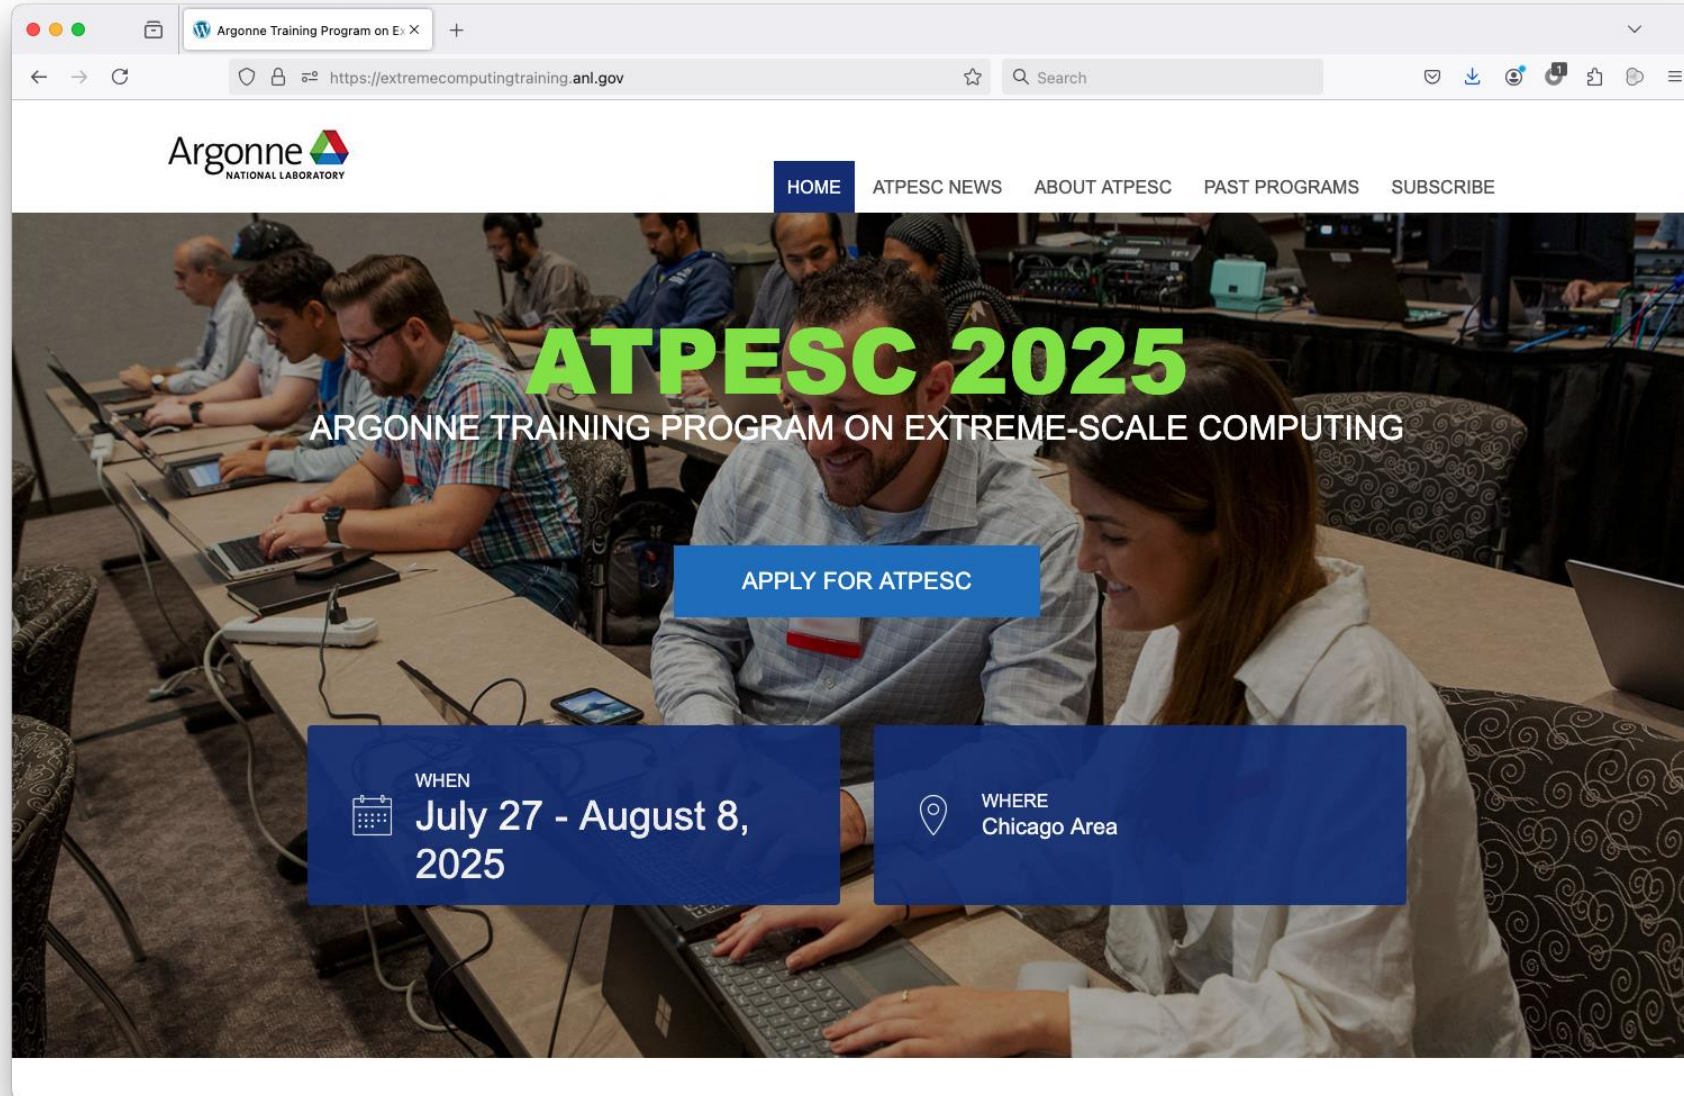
Argonne Training Program on Ex

https://extremecomputingtraining.anl.gov

Search

Argonne
NATIONAL LABORATORY

HOME ATPESC NEWS ABOUT ATPESC PAST PROGRAMS SUBSCRIBE

ATPESC 2025

ARGONNE TRAINING PROGRAM ON EXTREME-SCALE COMPUTING

APPLY FOR ATPESC

WHEN
July 27 - August 8, 2025

WHERE
Chicago Area